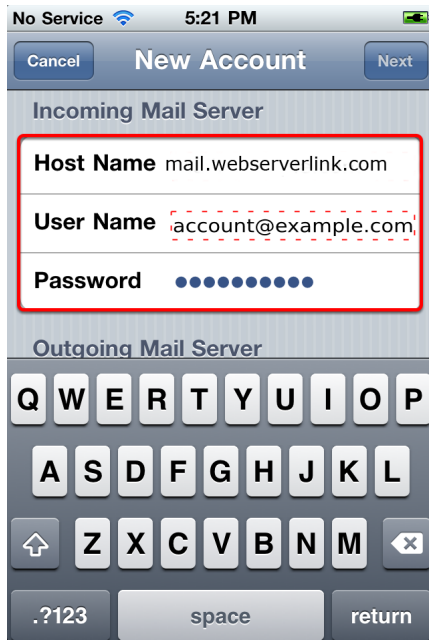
No Service 5:21 PM

Cancel New Account Next

Incoming Mail Server

Host Name mail.webserverlink.com

User Name account@example.com

Password ●●●●●●●●●●

Outgoing Mail Server

Q W E R T Y U I O P

A S D F G H J K L

Z X C V B N M

.?123 space return